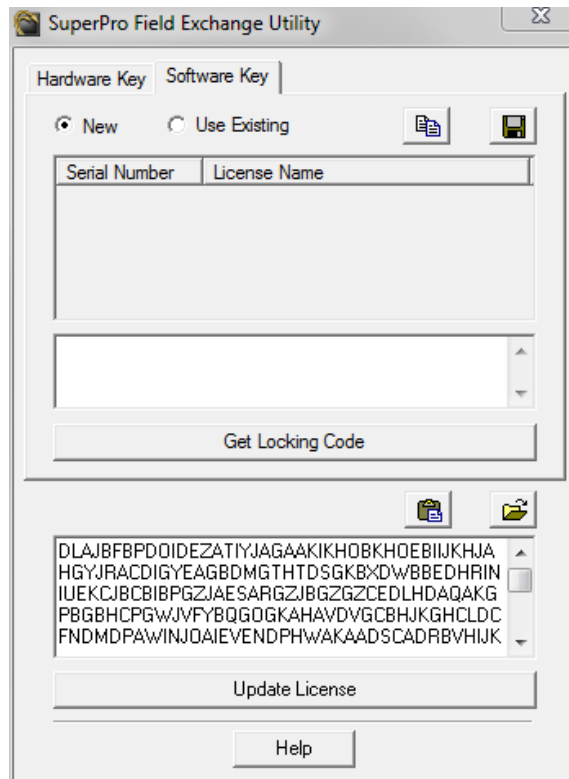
SuperPro Field Exchange Utility

Hardware Key | Software Key

New | Use Existing

| Serial Number | License Name |
|---|---|

Get Locking Code

DLAJBFBPDOIDEZATIYJAGAAKIKHOBKHOEBIIJKHJA
HGYJRACDIGYEAGBDMGTHTDSGKBXDWBBEDHRIN
IUEKCJBCBIBPGZJAESARGZJBGZGZCEDLHDAQAKG
PBGBHCPGWJVFYBQGOGKAHAVDVGCBHJKGHCLDC
FNDMDPAWINJOAIEVENDPHWAKAADSCADRBVHIJK

Update License

Help